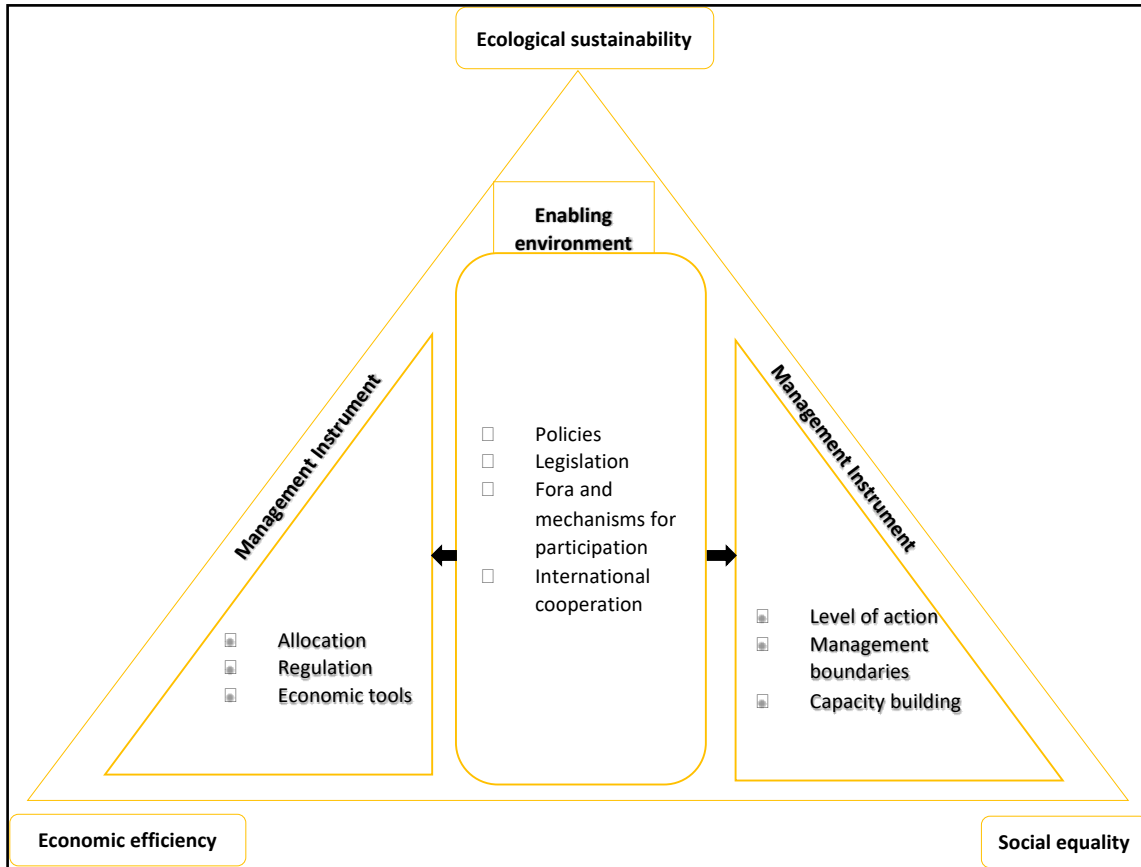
Ecological sustainability

Enabling environment

Management Instrument

Policies
Legislation
Fora and mechanisms for participation
International cooperation

Management Instrument

Allocation
Regulation
Economic tools

Level of action
Management boundaries
Capacity building

Economic efficiency

Social equality